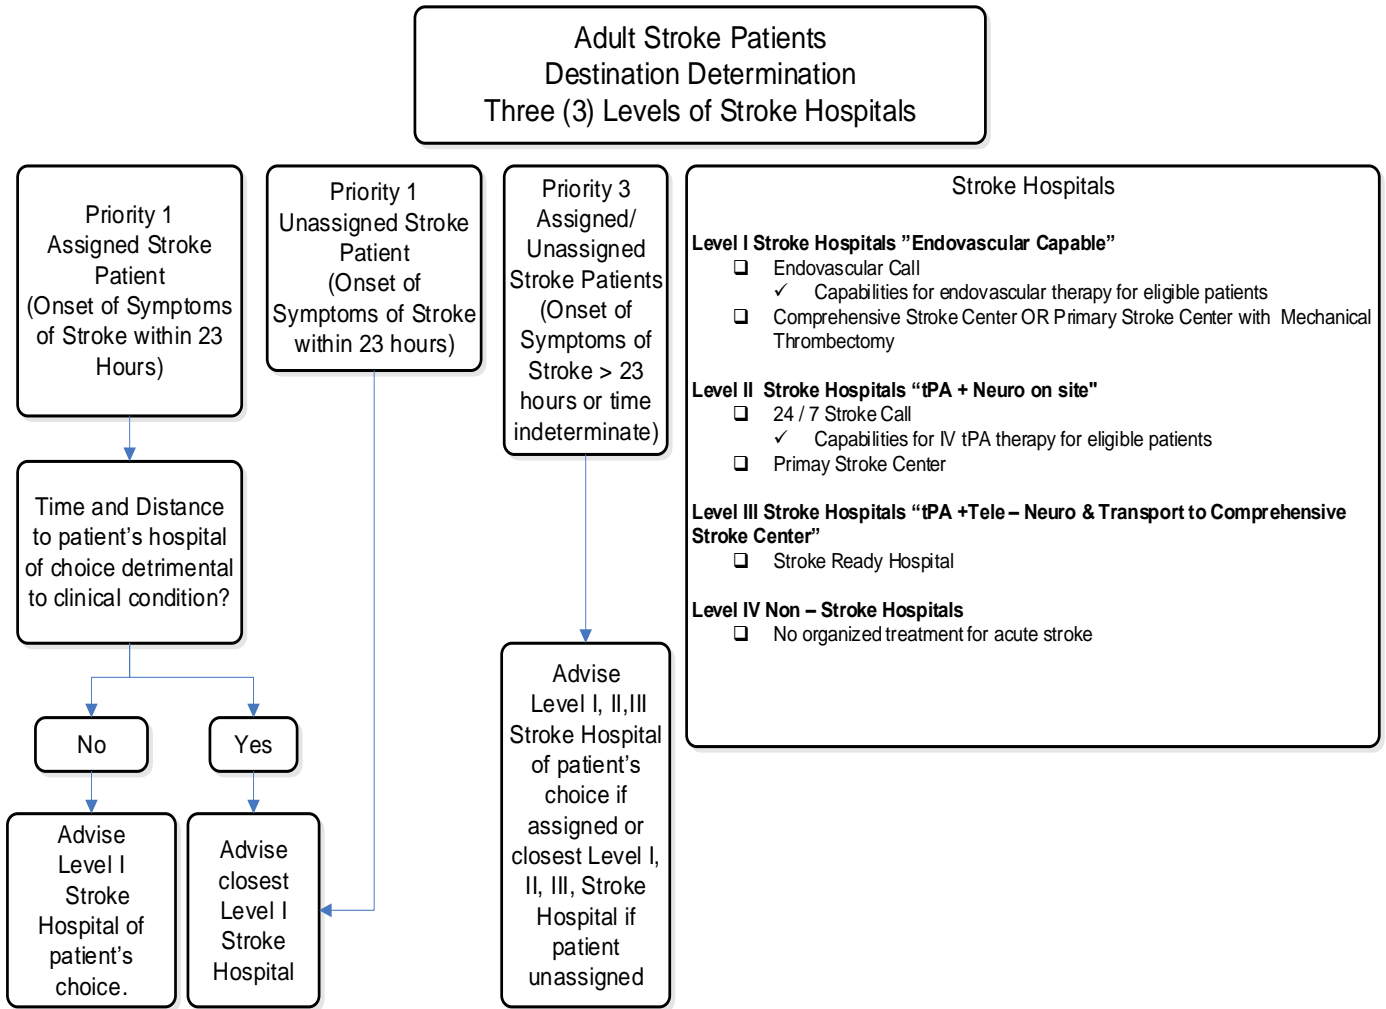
Adult Stroke Patients
Destination Determination
Three (3) Levels of Stroke Hospitals

Priority 1 Assigned Stroke Patient (Onset of Symptoms of Stroke within 23 Hours)

Time and Distance to patient's hospital of choice detrimental to clinical condition?

No

Advise Level I Stroke Hospital of patient's choice.

Yes

Advise closest Level I Stroke Hospital

Priority 1 Unassigned Stroke Patient (Onset of Symptoms of Stroke within 23 hours)

Priority 3 Assigned/ Unassigned Stroke Patients (Onset of Symptoms of Stroke > 23 hours or time indeterminate)

Advise Level I, II,III Stroke Hospital of patient's choice if assigned or closest Level I, II, III, Stroke Hospital if patient unassigned

Stroke Hospitals

**Level I Stroke Hospitals "Endovascular Capable"**
❑ Endovascular Call
✓ Capabilities for endovascular therapy for eligible patients
❑ Comprehensive Stroke Center OR Primary Stroke Center with Mechanical Thrombectomy

**Level II Stroke Hospitals "tPA + Neuro on site"**
❑ 24 / 7 Stroke Call
✓ Capabilities for IV tPA therapy for eligible patients
❑ Primay Stroke Center

**Level III Stroke Hospitals "tPA +Tele – Neuro & Transport to Comprehensive Stroke Center"**
❑ Stroke Ready Hospital

**Level IV Non – Stroke Hospitals**
❑ No organized treatment for acute stroke